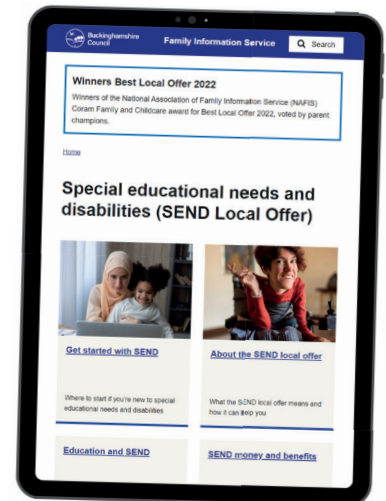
Buckinghamshire Council

Family Information Service

Search

Winners Best Local Offer 2022

Winners of the National Association of Family Information Service (NAFIS) Coram Family and Childcare award for Best Local Offer 2022, voted by parent champions.

Home

Special educational needs and disabilities (SEND Local Offer)

Get started with SEND

Where to start if you're new to special educational needs and disabilities

About the SEND local offer

What the SEND local offer means and how it can help you

Education and SEND

SEND money and benefits